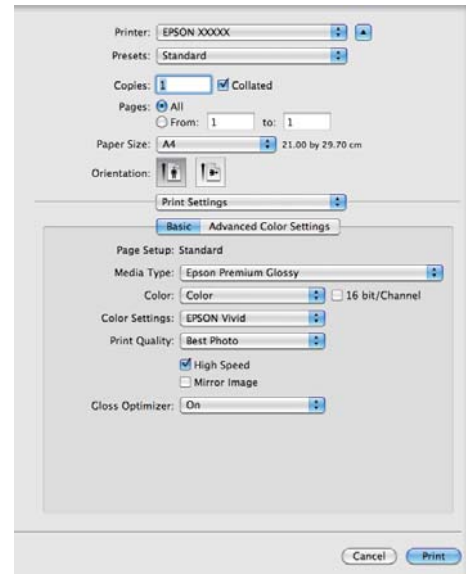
Printer: EPSON XXXXX

Presets: Standard

Copies: 1 Collated

Pages: All

From: 1 to: 1

Paper Size: A4 21.00 by 29.70 cm

Orientation:

Print Settings

Basic Advanced Color Settings

Page Setup: Standard

Media Type: Epson Premium Glossy

Color: Color 16 bit/Channel

Color Settings: EPSON Vivid

Print Quality: Best Photo

High Speed

Mirror Image

Gloss Optimizer: On

Cancel Print